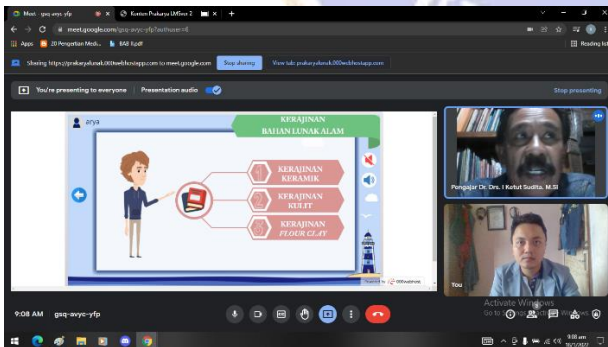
Meet - gsq-avyc-yfp
Konten Prakarya LMS ver 2
meet.google.com/gsq-avyc-yfp?authuser=4
Apps
20 Pengertian Medi...
BAB II.pdf
Reading list
Sharing https://prakaryalunak.000webhostapp.com to meet.google.com
Stop sharing
View tab: prakaryalunak.000webhostapp.com
You're presenting to everyone
Presentation audio
Stop presenting
arya
KERAJINAN BAHAN LUNAK ALAM
KERAJINAN KERAMIK
KERAJINAN KULIT
KERAJINAN FLOUR CLAY
Powered by 000webhost
Pengajar Dr. Drs. I Ketut Sudita, M.Si
You
Activate Windows
Go to Settings to activate Windows.
9:08 AM gsq-avyc-yfp
9:08 am